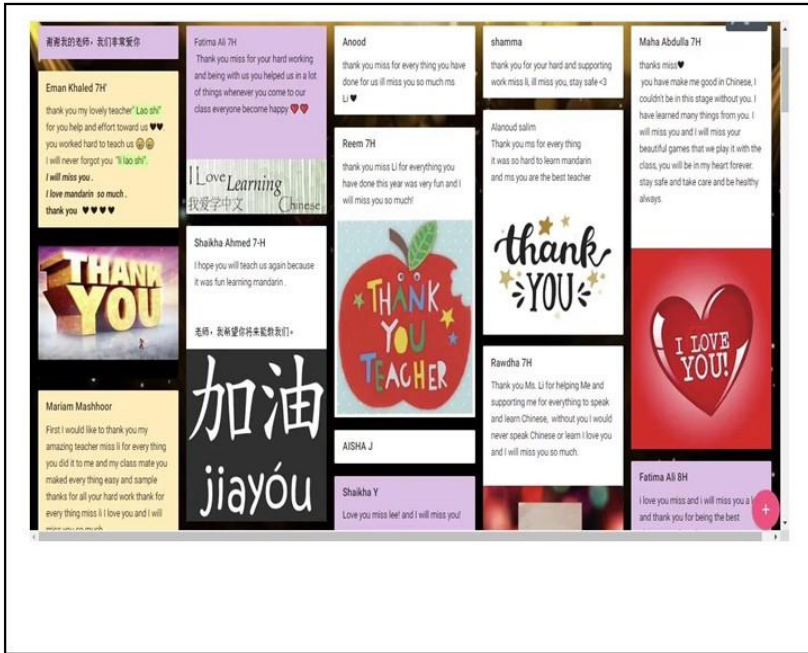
谢谢我的老师，我们非常爱你

Eman Khaled 7H'

thank you my lovely teacher" Lao shi" for you help and effort toward us ♥♥ you worked hard to teach us 😀😀 I will never forgot you "li lao shi". I will miss you . I love mandarin so much . thank you ♥♥♥♥

THANK YOU

Mariam Mashhoor

First I would like to thank you my amazing teacher miss li for every thing you did it to me and my class mate you maked every thing easy and sample thanks for all your hard work thank for every thing miss li I love you and I will miss you so much

Fatima Ali 7H

Thank you miss for your hard working and being with us you helped us in a lot of things whenever you come to our class everyone become happy ♥♥

I Love Learning Chinese 我爱学中文

Shaikha Ahmed 7-H

I hope you will teach us again because it was fun learning mandarin .

老师，我希望你将来能教我们。

加油 jiayóu

Anood

thank you miss for every thing you have done for us ill miss you so much ms Li ♥

Reem 7H

thank you miss Li for everything you have done this year was very fun and I will miss you so much!

THANK YOU TEACHER

AISHA J

Shaikha Y

Love you miss lee! and I will miss you!

shamma

thank you for your hard and supporting work miss li, ill miss you, stay safe <3

Alanoud salim

Thank you ms for every thing it was so hard to learn mandarin and ms you are the best teacher

thank YOU

Rawdha 7H

Thank you Ms. Li for helping Me and supporting me for everything to speak and learn Chinese, without you I would never speak Chinese or learn I love you and I will miss you so much.

Maha Abdulla 7H

thanks miss♥ you have make me good in Chinese, I couldn't be in this stage without you. I have learned many things from you. I will miss you and I will miss your beautiful games that we play it with the class, you will be in my heart forever, stay safe and take care and be healthy always.

I LOVE YOU!

Fatima Ali 8H

i love you miss and i will miss you a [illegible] and thank you for being the best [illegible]

+